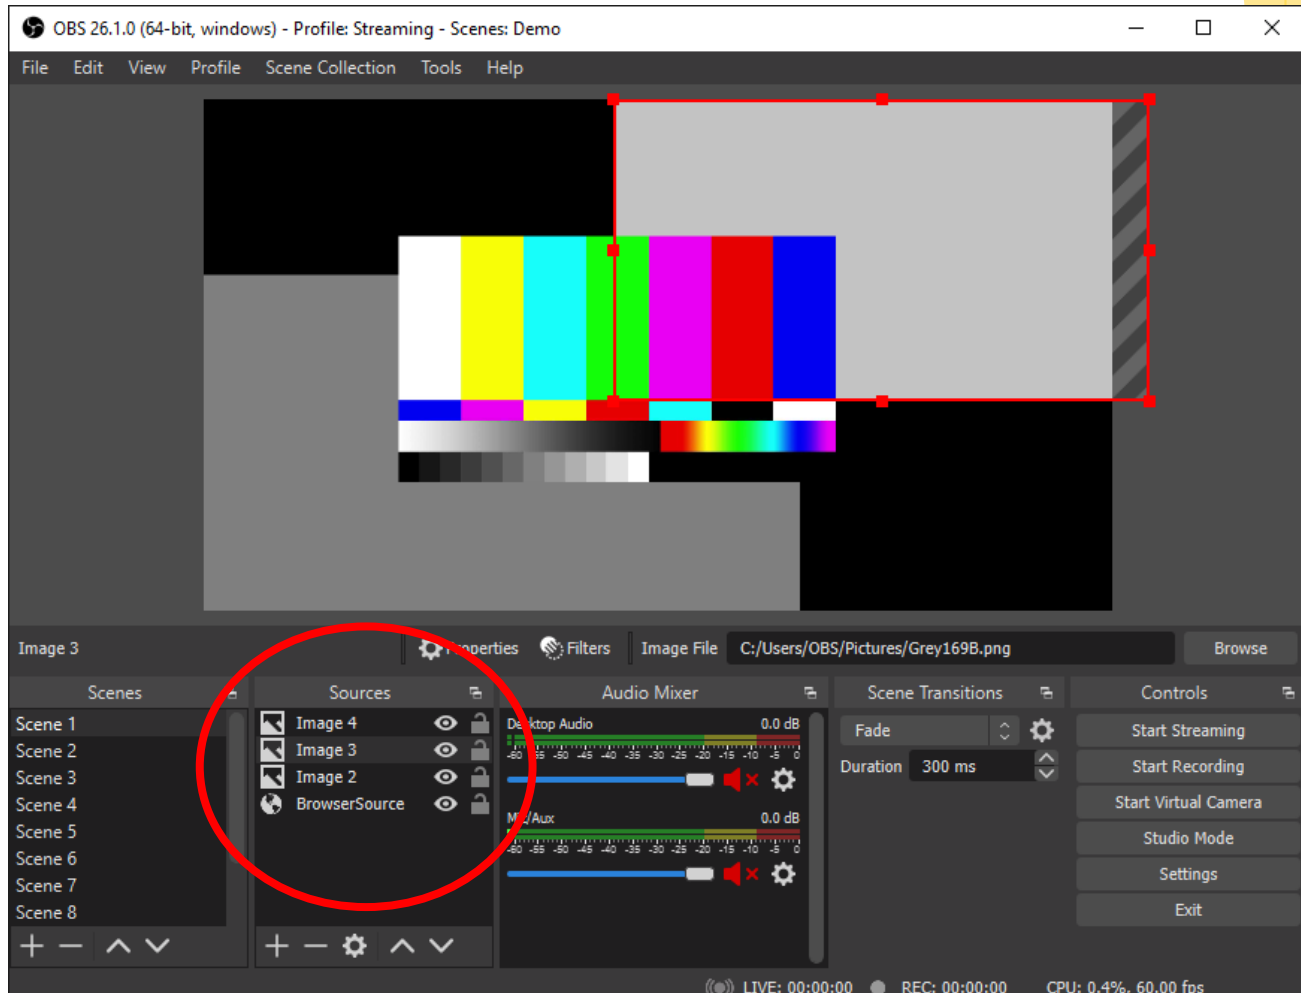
OBS 26.1.0 (64-bit, windows) - Profile: Streaming - Scenes: Demo

File Edit View Profile Scene Collection Tools Help

Image 3 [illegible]operties Filters Image File C:/Users/OBS/Pictures/Grey169B.png Browse

Scenes
Scene 1
Scene 2
Scene 3
Scene 4
Scene 5
Scene 6
Scene 7
Scene 8

Sources
Image 4
Image 3
Image 2
BrowserSource

Audio Mixer
De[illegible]ktop Audio 0.0 dB
-60 -55 -50 -45 -40 -35 -30 -25 -20 -15 -10 -5 0
M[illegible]/Aux 0.0 dB
-60 -55 -50 -45 -40 -35 -30 -25 -20 -15 -10 -5 0

Scene Transitions
Fade
Duration 300 ms

Controls
Start Streaming
Start Recording
Start Virtual Camera
Studio Mode
Settings
Exit

LIVE: 00:00:00 REC: 00:00:00 CPU: 0.4%, 60.00 fps